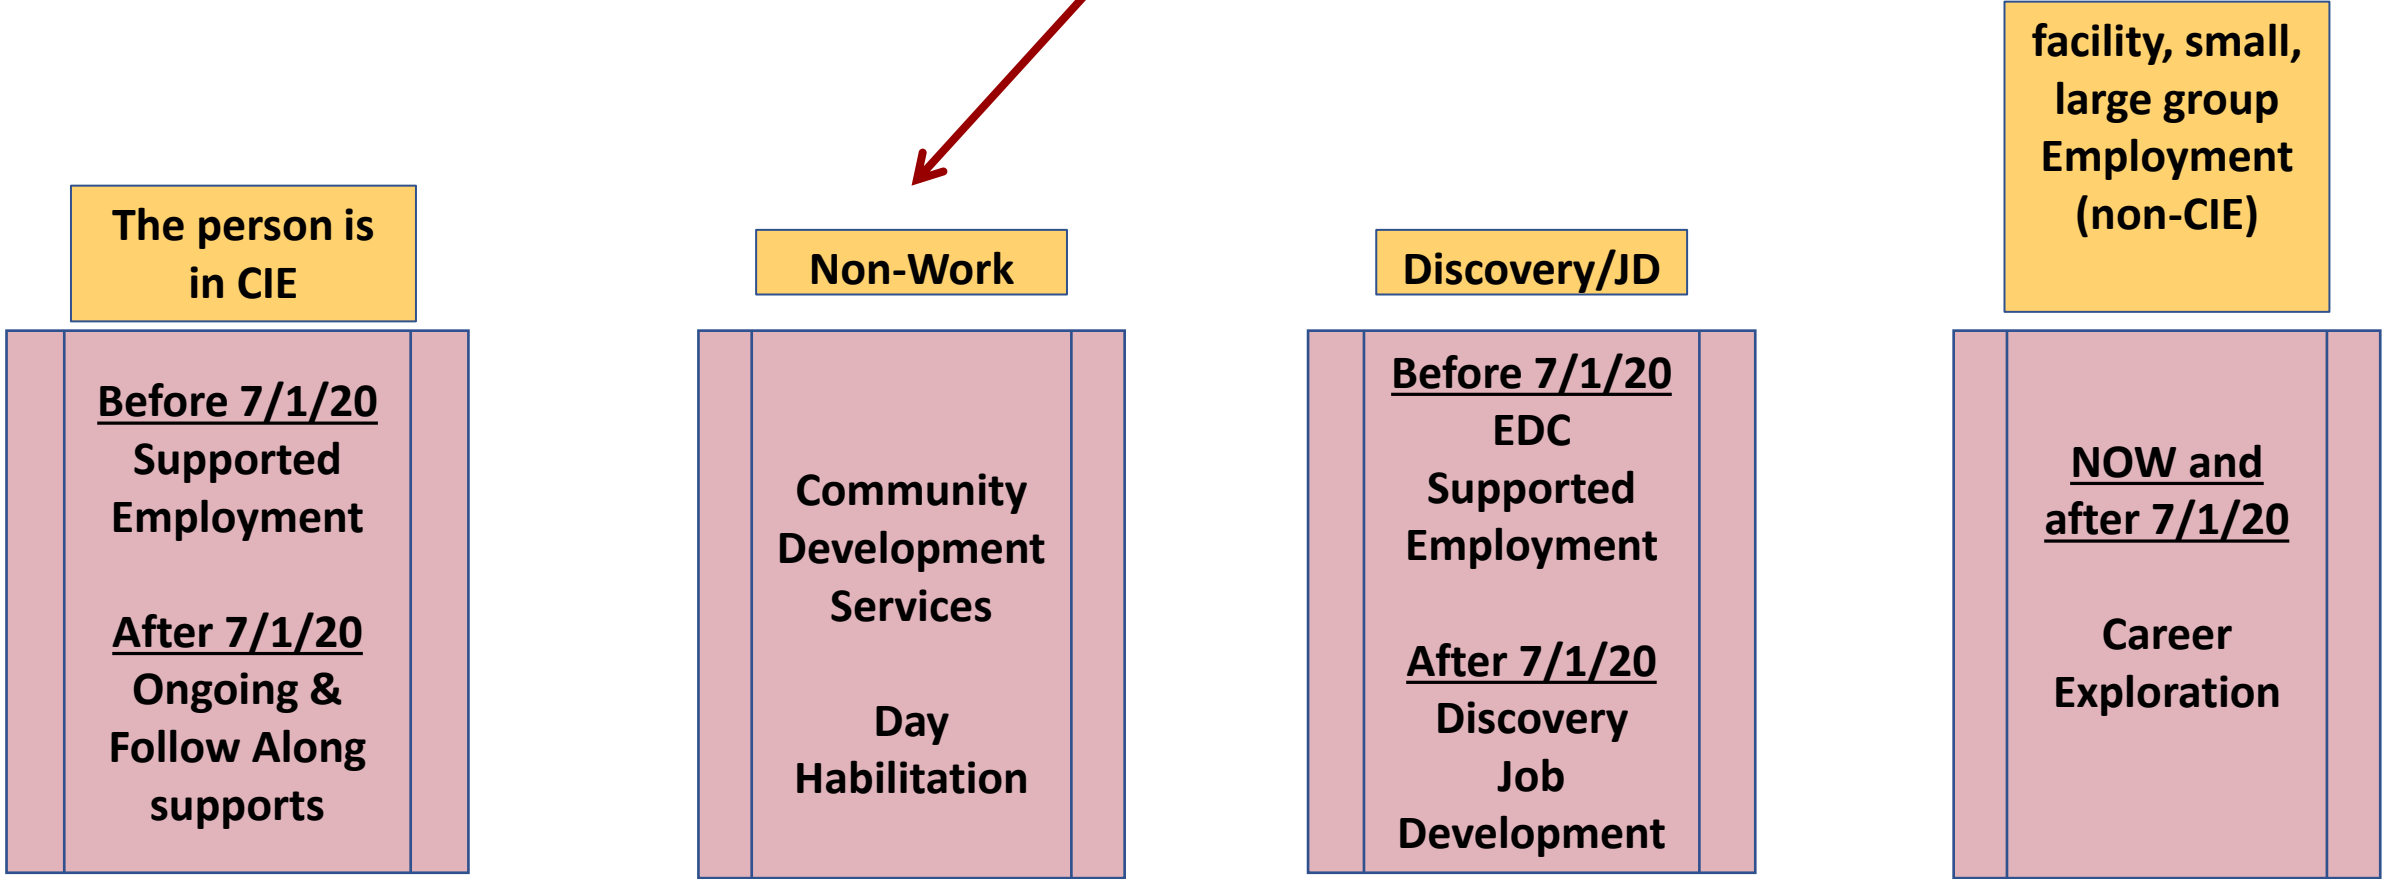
The person is in CIE

Before 7/1/20
Supported Employment

After 7/1/20
Ongoing & Follow Along supports

Non-Work

Community Development Services

Day Habilitation

Discovery/JD

Before 7/1/20
EDC Supported Employment

After 7/1/20
Discovery Job Development

facility, small, large group Employment (non-CIE)

NOW and after 7/1/20

Career Exploration